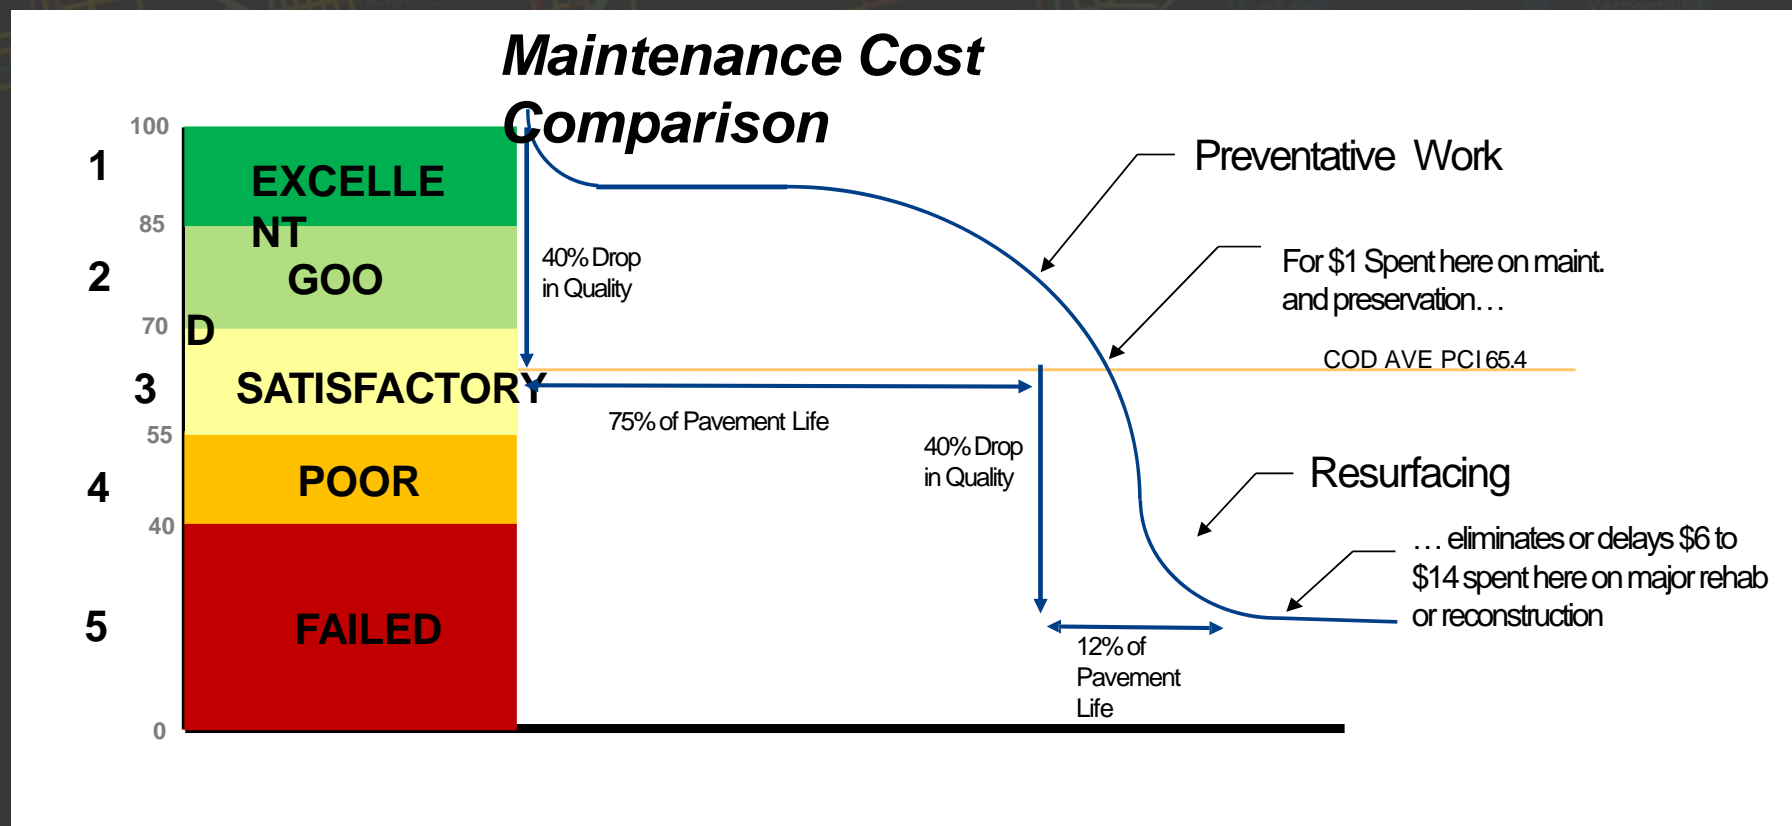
Maintenance Cost Comparison

100
1
85
2
70
3
55
4
40
5
0

EXCELLE NT
GOO D
SATISFACTORY
POOR
FAILED

40% Drop in Quality

Preventative Work

For $1 Spent here on maint. and preservation…

COD AVE PCI 65.4

75% of Pavement Life

40% Drop in Quality

Resurfacing

…eliminates or delays $6 to $14 spent here on major rehab or reconstruction

12% of Pavement Life